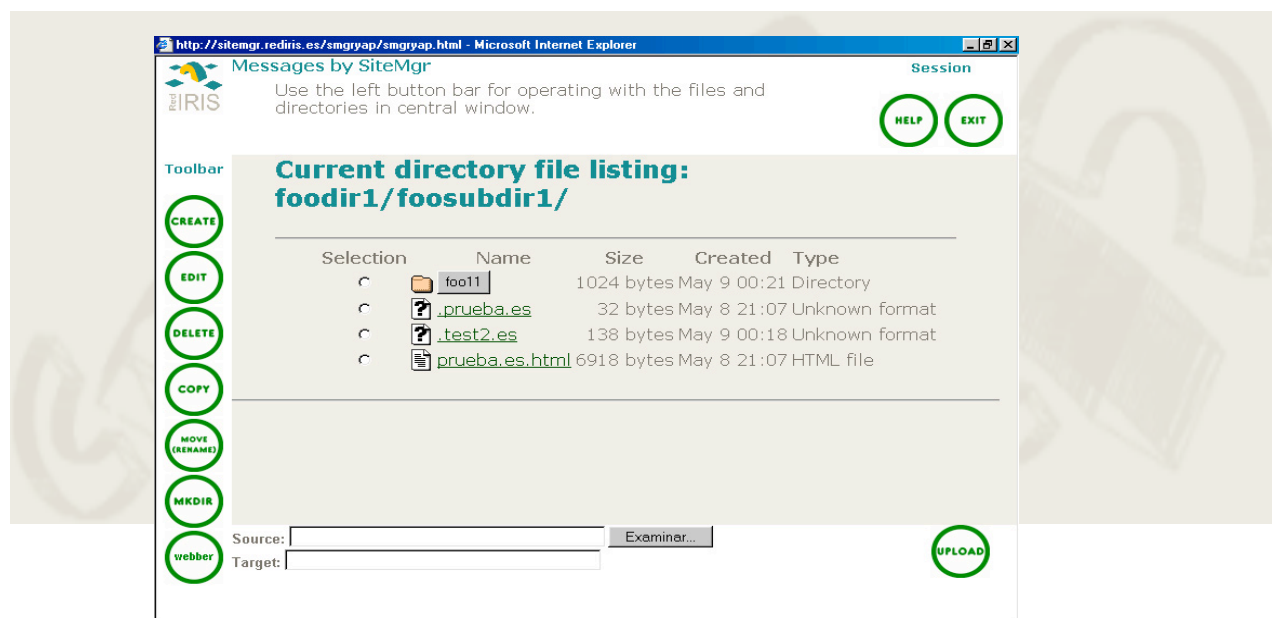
http://sitemgr.rediris.es/smgryap/smgryap.html - Microsoft Internet Explorer

Red IRIS

Messages by SiteMgr

Use the left button bar for operating with the files and directories in central window.

Session

HELP

EXIT

Toolbar

CREATE

EDIT

DELETE

COPY

MOVE (RENAME)

MKDIR

webber

Current directory file listing:
foodir1/foosubdir1/

| Selection | Name | Size | Created | Type |
|---|---|---|---|---|
| | foo11 | 1024 bytes | May 9 00:21 | Directory |
| | .prueba.es | 32 bytes | May 8 21:07 | Unknown format |
| | .test2.es | 138 bytes | May 9 00:18 | Unknown format |
| | prueba.es.html | 6918 bytes | May 8 21:07 | HTML file |

Source: Examinar...

Target:

UPLOAD